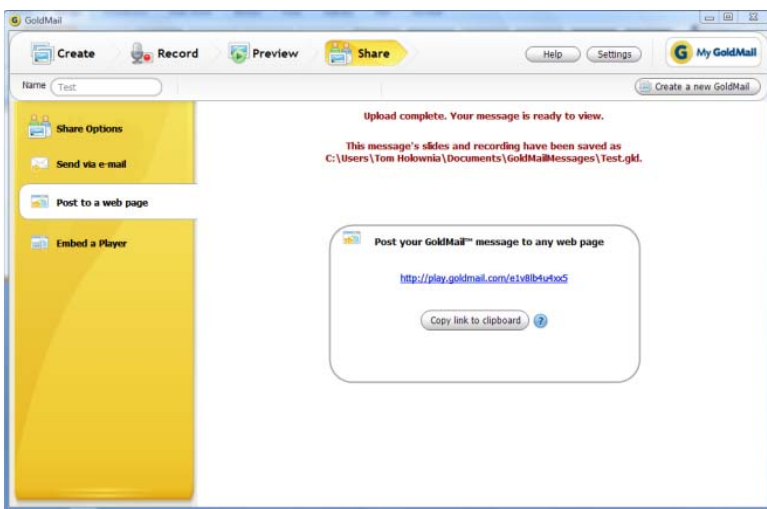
GoldMail

Create Record Preview Share

Help Settings

G My GoldMail

Name Test

Create a new GoldMail

Share Options

Send via e-mail

Post to a web page

Embed a Player

Upload complete. Your message is ready to view.

This message's slides and recording have been saved as C:\Users\Tom Holownia\Documents\GoldMailMessages\Test.gkl.

Post your GoldMail™ message to any web page

http://play.goldmail.com/e1v8lb4u4xo5

Copy link to clipboard ?